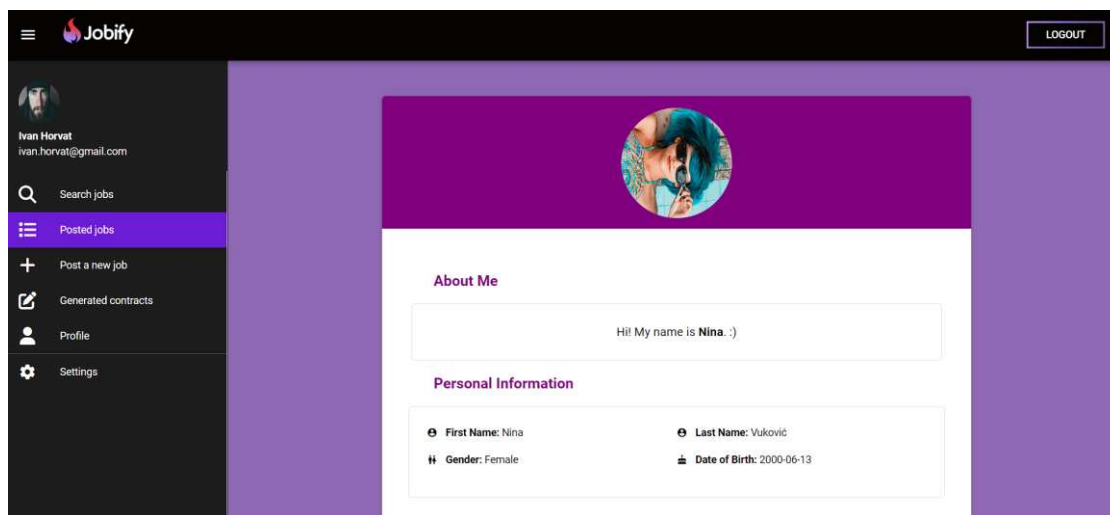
Jobify

LOGOUT

Ivan Horvat
ivan.horvat@gmail.com

Search jobs

Posted jobs

Post a new job

Generated contracts

Profile

Settings

About Me

Hi! My name is **Nina**. :)

Personal Information

First Name: Nina

Last Name: Vuković

Gender: Female

Date of Birth: 2000-06-13